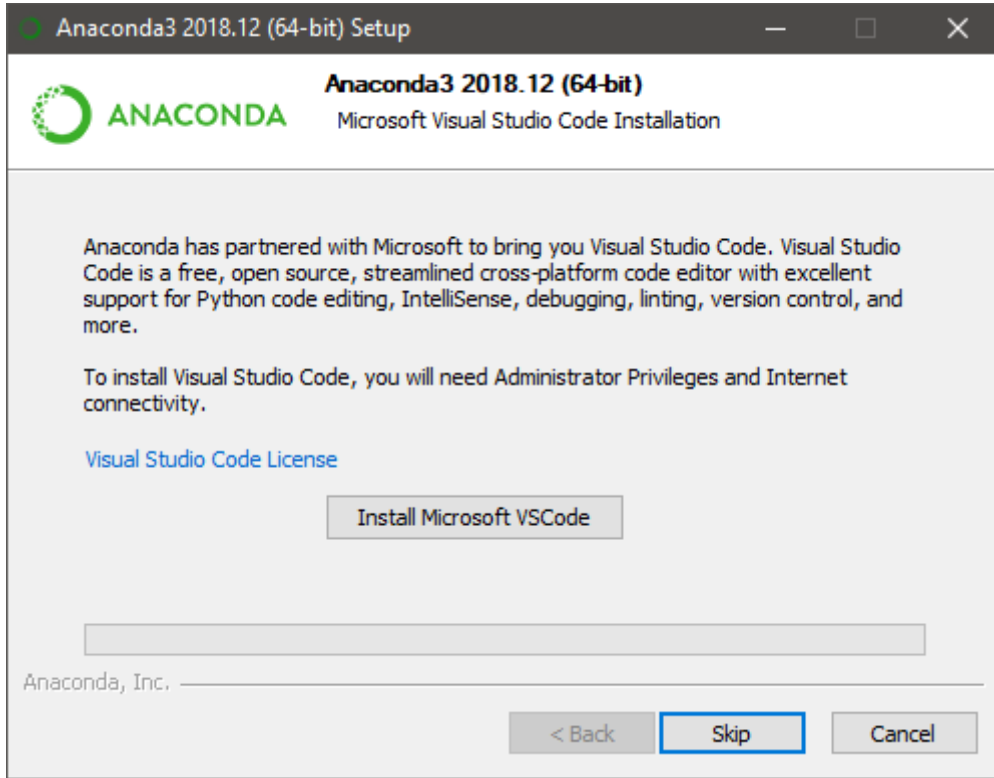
Anaconda3 2018.12 (64-bit) Setup

ANACONDA

Anaconda3 2018.12 (64-bit)
Microsoft Visual Studio Code Installation

Anaconda has partnered with Microsoft to bring you Visual Studio Code. Visual Studio Code is a free, open source, streamlined cross-platform code editor with excellent support for Python code editing, IntelliSense, debugging, linting, version control, and more.

To install Visual Studio Code, you will need Administrator Privileges and Internet connectivity.

Visual Studio Code License

Install Microsoft VSCode

Anaconda, Inc.

< Back | Skip | Cancel